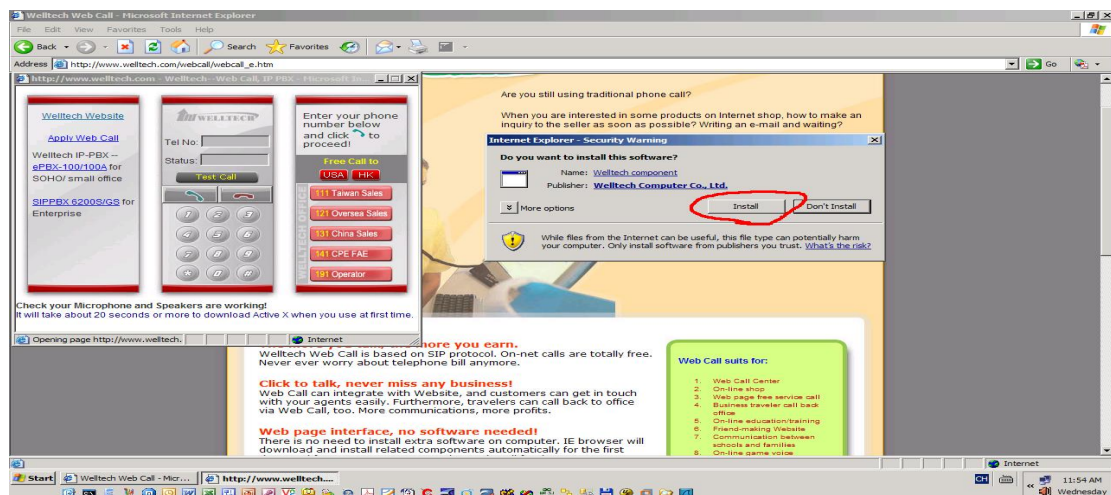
Welltech Web Call - Microsoft Internet Explorer
File Edit View Favorites Tools Help
Back Search Favorites
Address http://www.welltech.com/webcall/webcall_e.htm
Go

http://www.welltech.com - Welltech--Web Call, IP PBX - Microsoft In...

Welltech Website

Apply Web Call

Welltech IP-PBX – ePBX-100/100A for SOHO/ small office

SIPPBX 6200S/GS for Enterprise

WELLTECH
Tel No:
Status:
Test Call

Enter your phone number below and click to proceed!
Free Call to
USA HK
111 Taiwan Sales
121 Oversea Sales
131 China Sales
141 CPE FAE
191 Operator
WELLTECH OFFICE

Check your Microphone and Speakers are working!
It will take about 20 seconds or more to download Active X when you use at first time.

Opening page http://www.welltech.
Internet

Are you still using traditional phone call?

When you are interested in some products on Internet shop, how to make an inquiry to the seller as soon as possible? Writing an e-mail and waiting?

Internet Explorer - Security Warning
Do you want to install this software?
Name: Welltech component
Publisher: Welltech Computer Co., Ltd.
More options
Install
Don't Install
While files from the Internet can be useful, this file type can potentially harm your computer. Only install software from publishers you trust. What's the risk?

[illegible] more you earn.
Welltech Web Call is based on SIP protocol. On-net calls are totally free. Never ever worry about telephone bill anymore.

Click to talk, never miss any business!
Web Call can integrate with Website, and customers can get in touch with your agents easily. Furthermore, travelers can call back to office via Web Call, too. More communications, more profits.

Web page interface, no software needed!
There is no need to install extra software on computer. IE browser will download and install related components automatically for the first

Web Call suits for:
1. Web Call Center
2. On-line shop
3. Web page free service call
4. Business traveler call back office
5. On-line education/training
6. Friend-making Website
7. Communication between schools and families
8. On-line game voice

Internet
Start Welltech Web Call - Micr... http://www.welltech....
CH 11:54 AM Wednesday